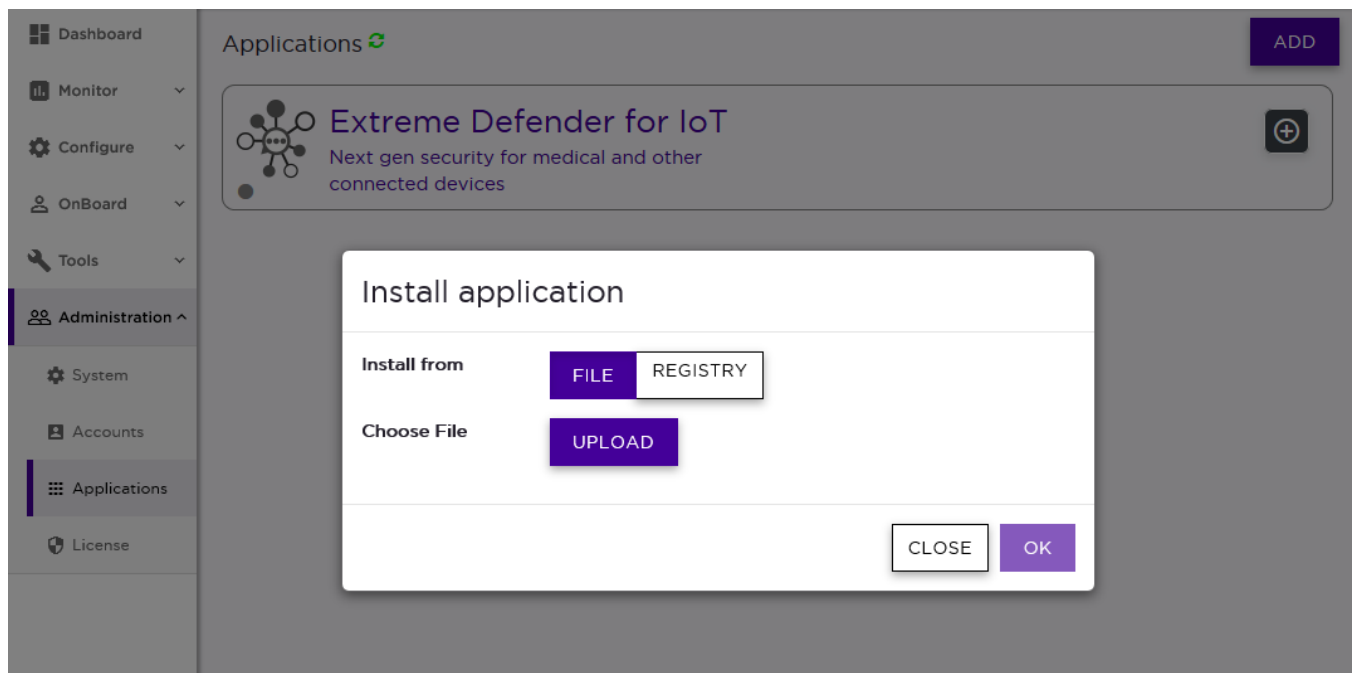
Dashboard
Monitor
Configure
OnBoard
Tools
Administration
System
Accounts
Applications
License

Applications

ADD

Extreme Defender for IoT
Next gen security for medical and other connected devices

Install application

Install from
FILE
REGISTRY

Choose File
UPLOAD

CLOSE
OK